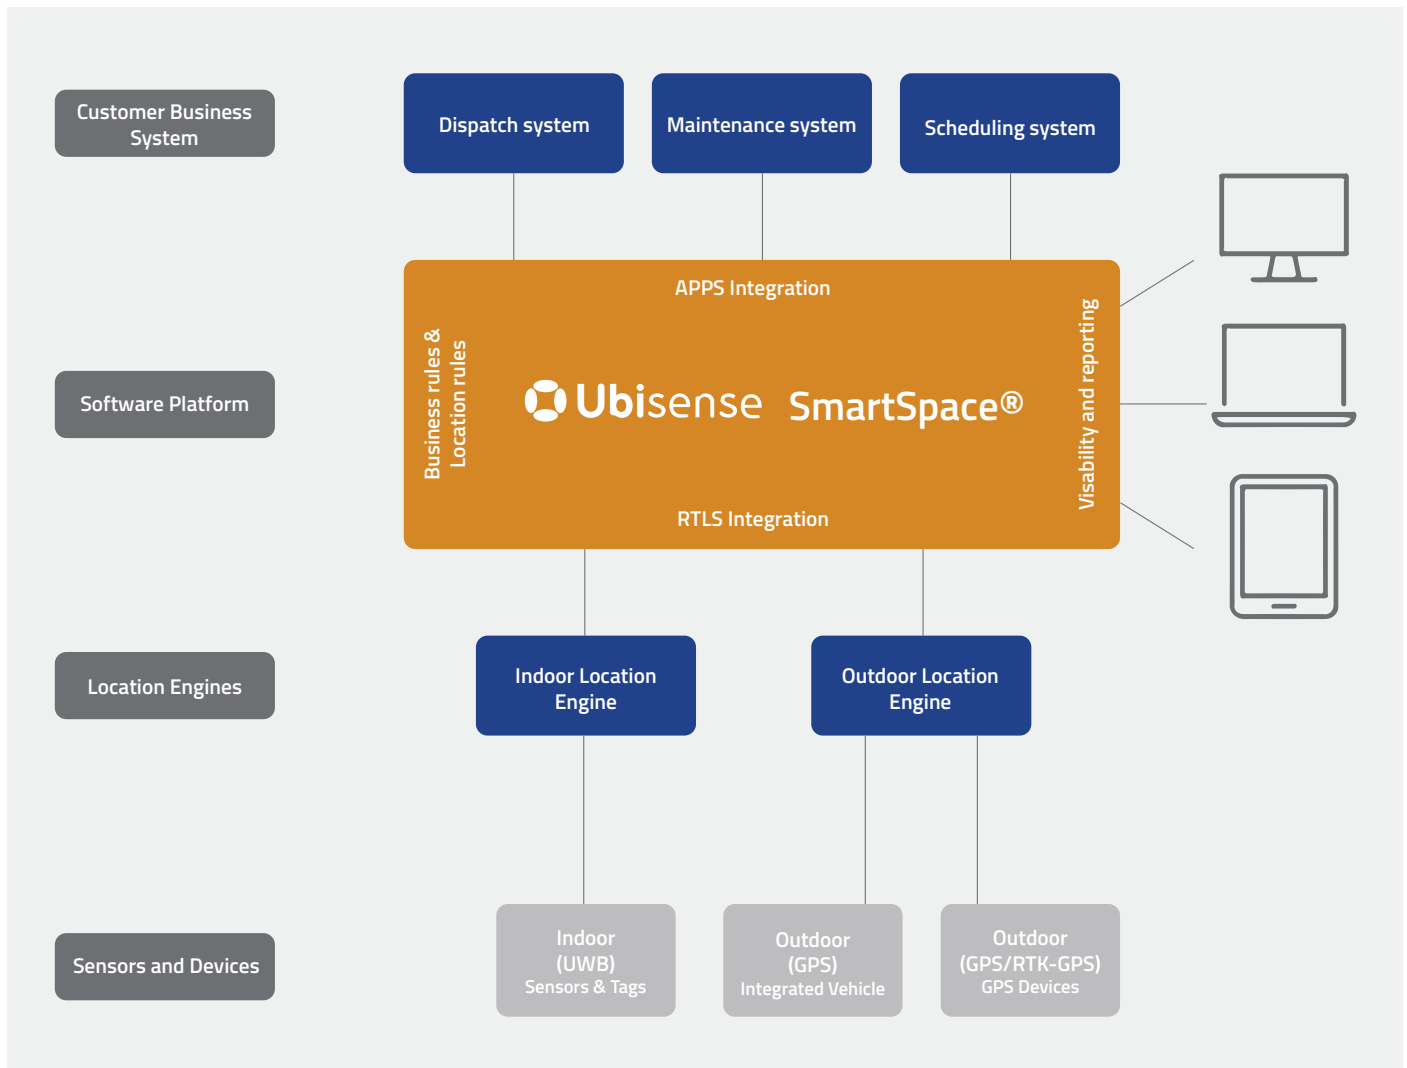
Customer Business System

Dispatch system

Maintenance system

Scheduling system

Software Platform

APPS Integration

Business rules & Location rules

Ubisense SmartSpace®

Visability and reporting

RTLS Integration

Location Engines

Indoor Location Engine

Outdoor Location Engine

Sensors and Devices

Indoor (UWB) Sensors & Tags

Outdoor (GPS) Integrated Vehicle

Outdoor (GPS/RTK-GPS) GPS Devices